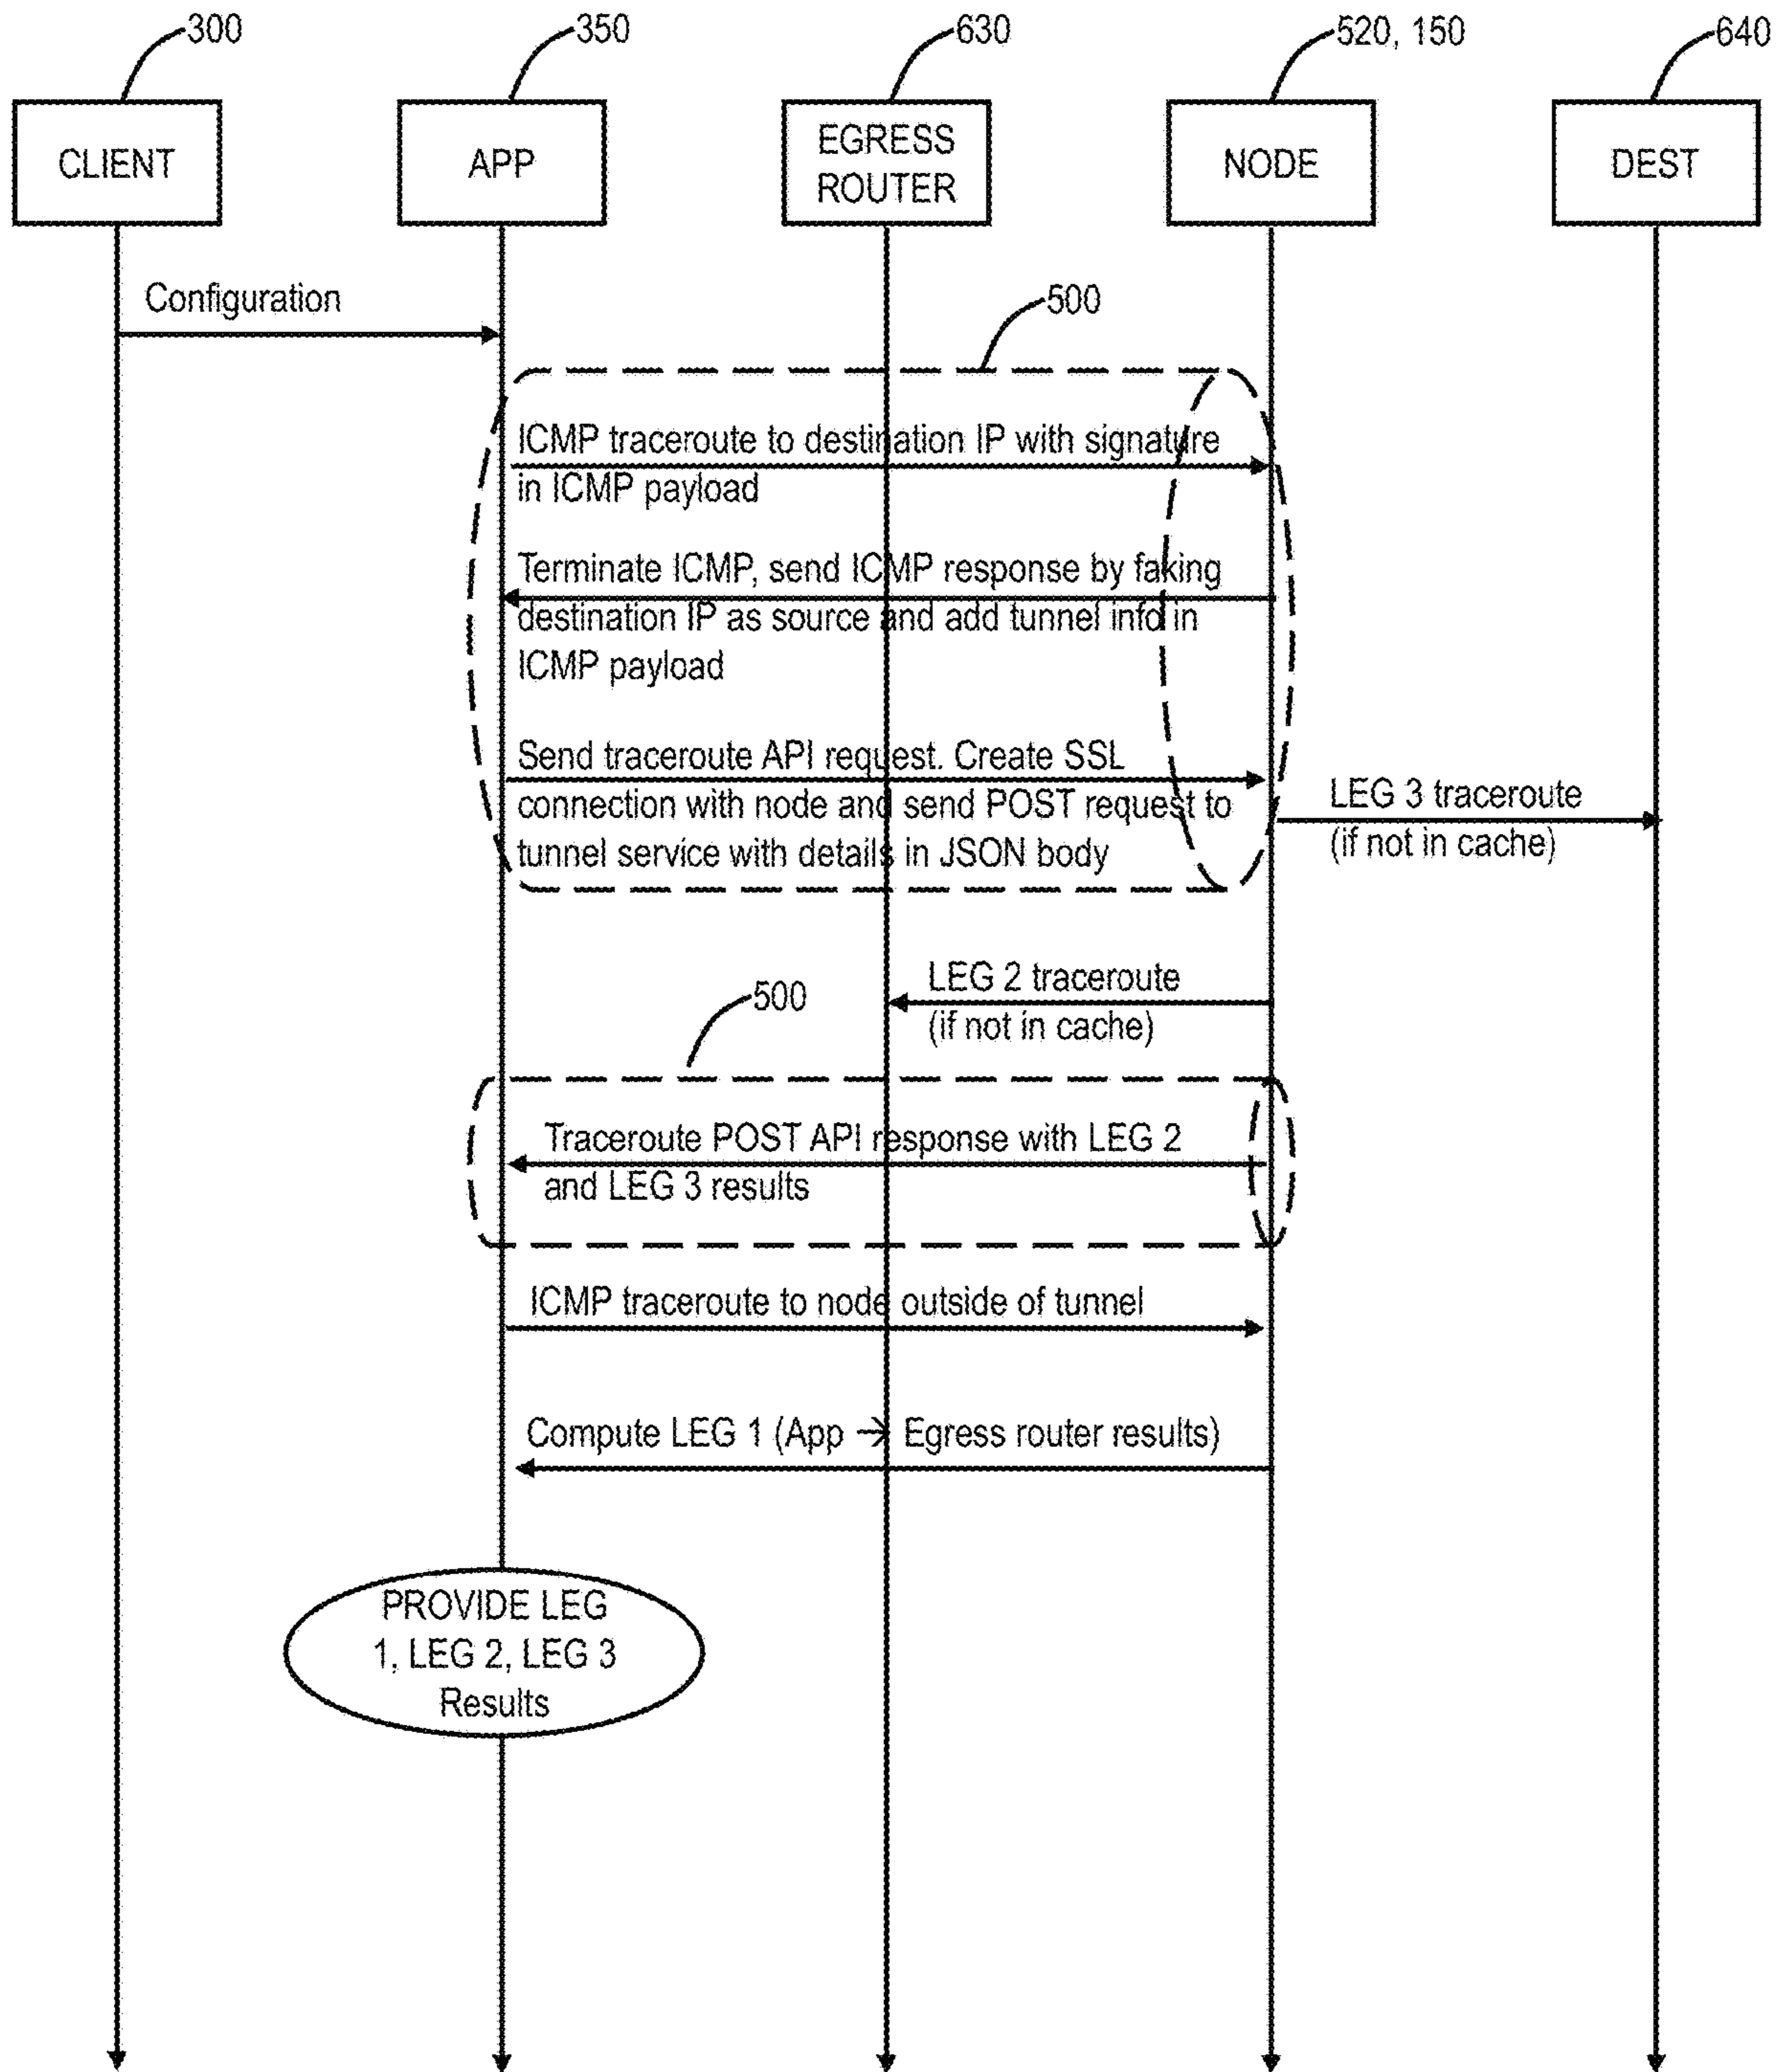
300

350

630

520, 150

640

CLIENT

APP

EGRESS ROUTER

NODE

DEST

Configuration

500

ICMP traceroute to destination IP with signature in ICMP payload

Terminate ICMP, send ICMP response by faking destination IP as source and add tunnel info in ICMP payload

Send traceroute API request. Create SSL connection with node and send POST request to tunnel service with details in JSON body

LEG 3 traceroute (if not in cache)

LEG 2 traceroute (if not in cache)

500

Traceroute POST API response with LEG 2 and LEG 3 results

ICMP traceroute to node outside of tunnel

Compute LEG 1 (App → Egress router results)

PROVIDE LEG 1, LEG 2, LEG 3 Results